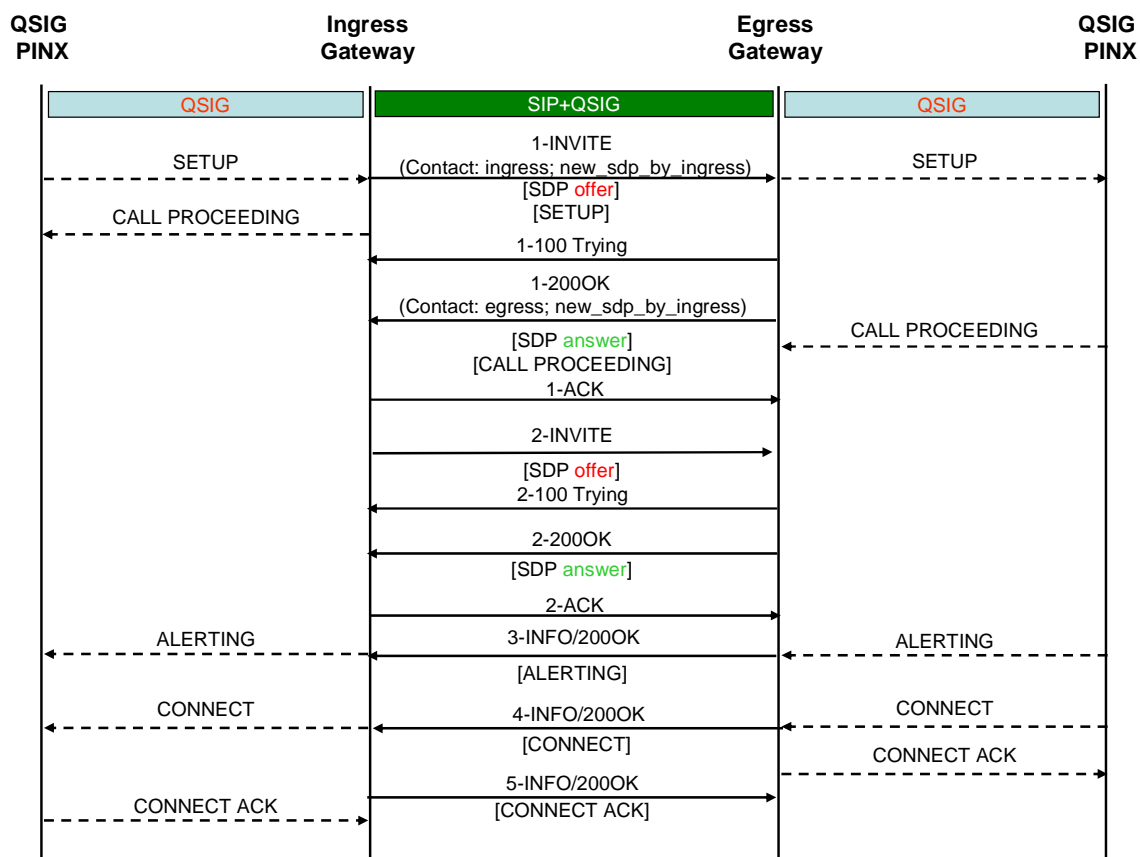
QSIG PINX

Ingress Gateway

Egress Gateway

QSIG PINX

QSIG

SIP+QSIG

QSIG

SETUP

1-INVITE
(Contact: ingress; new_sdp_by_ingress)
[SDP offer]
[SETUP]

SETUP

CALL PROCEEDING

1-100 Trying

1-200OK
(Contact: egress; new_sdp_by_ingress)
[SDP answer]
[CALL PROCEEDING]

CALL PROCEEDING

1-ACK

2-INVITE
[SDP offer]

2-100 Trying

2-200OK
[SDP answer]

2-ACK

ALERTING

3-INFO/200OK
[ALERTING]

ALERTING

CONNECT

4-INFO/200OK
[CONNECT]

CONNECT

CONNECT ACK

5-INFO/200OK
[CONNECT ACK]

CONNECT ACK